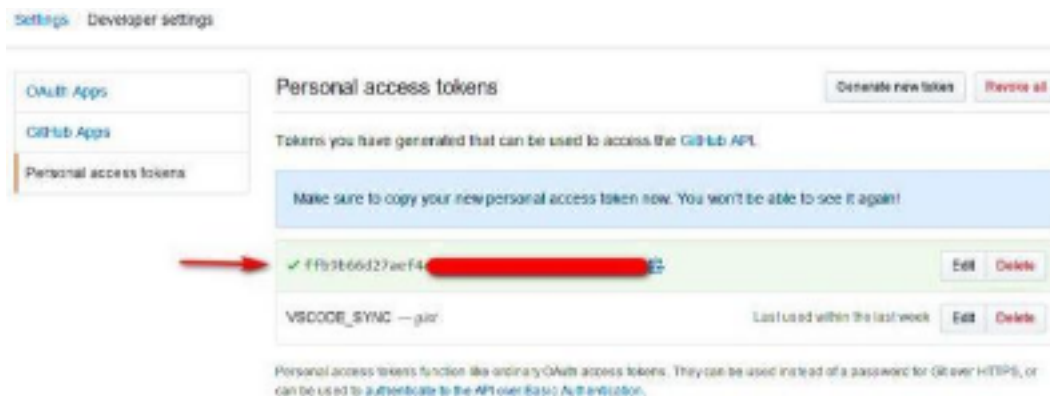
Settings / Developer settings

OAuth Apps

GitHub Apps

Personal access tokens

Personal access tokens

Generate new token

Revoke all

Tokens you have generated that can be used to access the GitHub API.

Make sure to copy your new personal access token now. You won't be able to see it again!

✓ ffb9b66d27aef4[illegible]

Edit

Delete

VSCODE_SYNC — gist

Last used within the last week

Edit

Delete

Personal access tokens function like ordinary OAuth access tokens. They can be used instead of a password for Git over HTTPS, or can be used to authenticate to the API over Basic Authentication.